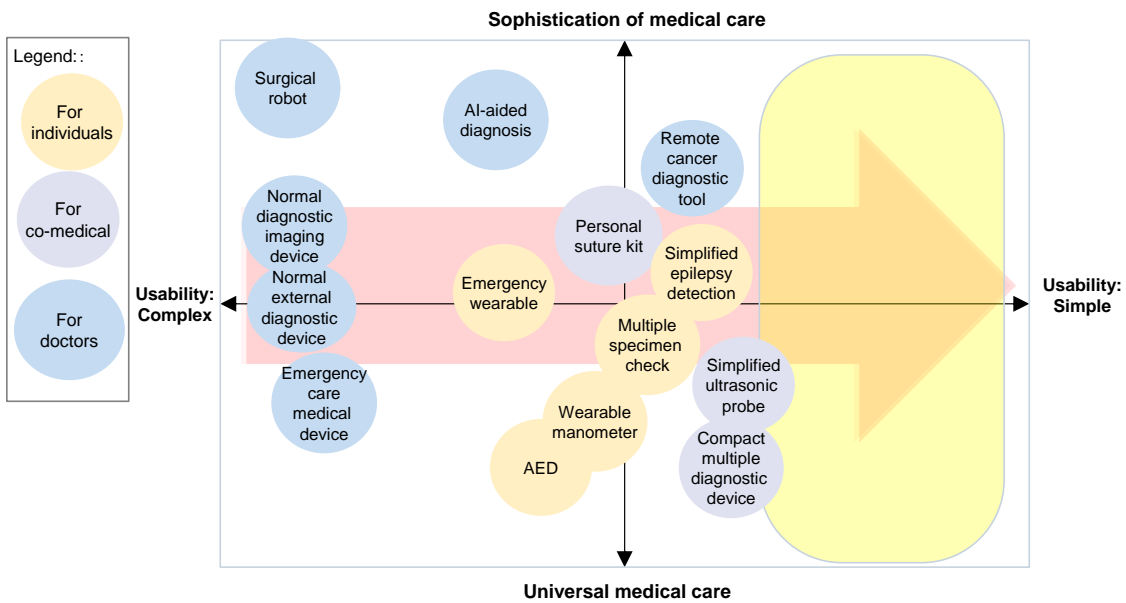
Legend::

For individuals

For co-medical

For doctors

Sophistication of medical care

Surgical robot

AI-aided diagnosis

Remote cancer diagnostic tool

Normal diagnostic imaging device

Personal suture kit

Simplified epilepsy detection

Normal external diagnostic device

Emergency wearable

Usability: Complex

Usability: Simple

Multiple specimen check

Emergency care medical device

Simplified ultrasonic probe

Wearable manometer

Compact multiple diagnostic device

AED

Universal medical care